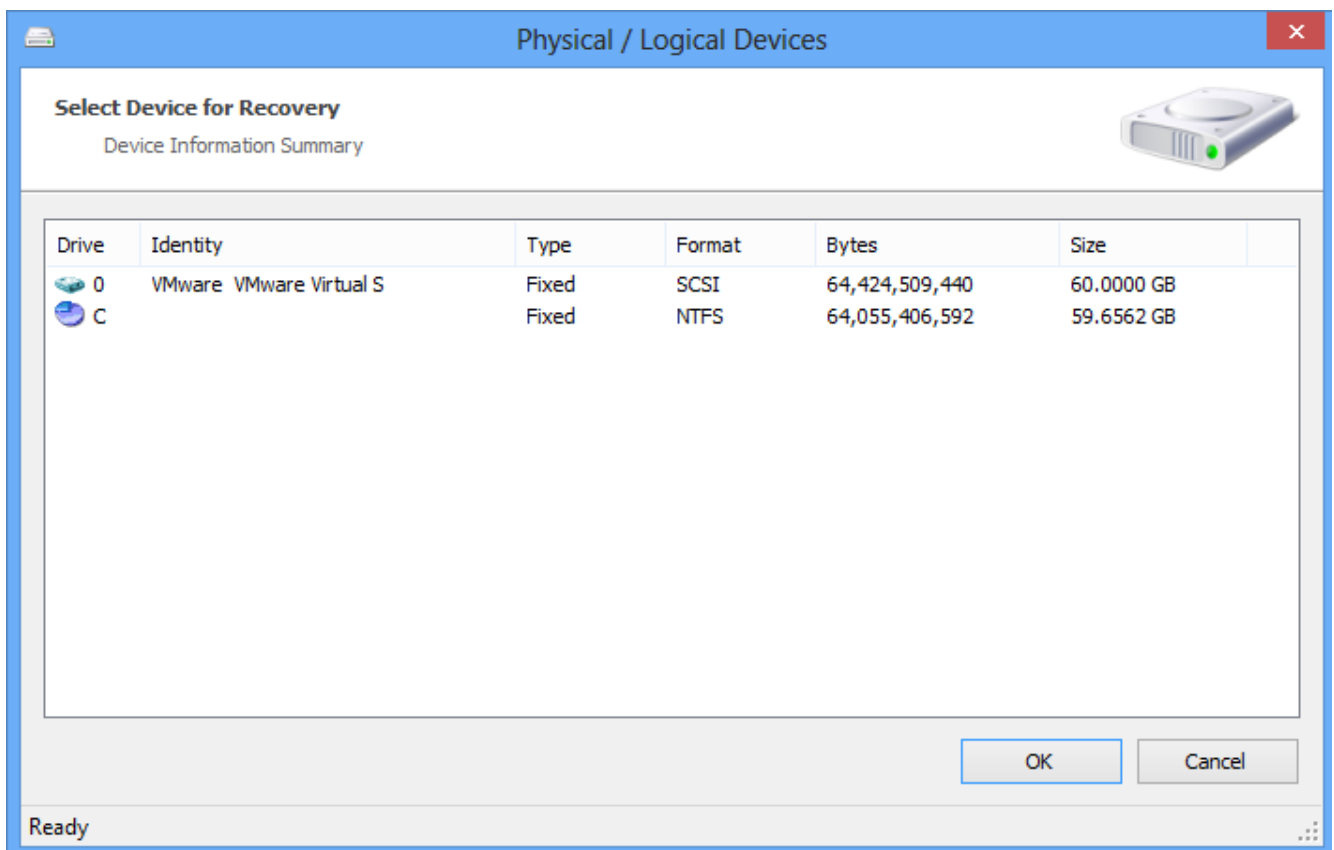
Physical / Logical Devices

Select Device for Recovery

Device Information Summary

| Drive | Identity | Type | Format | Bytes | Size |
|---|---|---|---|---|---|
| 0 | VMware VMware Virtual S | Fixed | SCSI | 64,424,509,440 | 60.0000 GB |
| C | | Fixed | NTFS | 64,055,406,592 | 59.6562 GB |

OK

Cancel

Ready